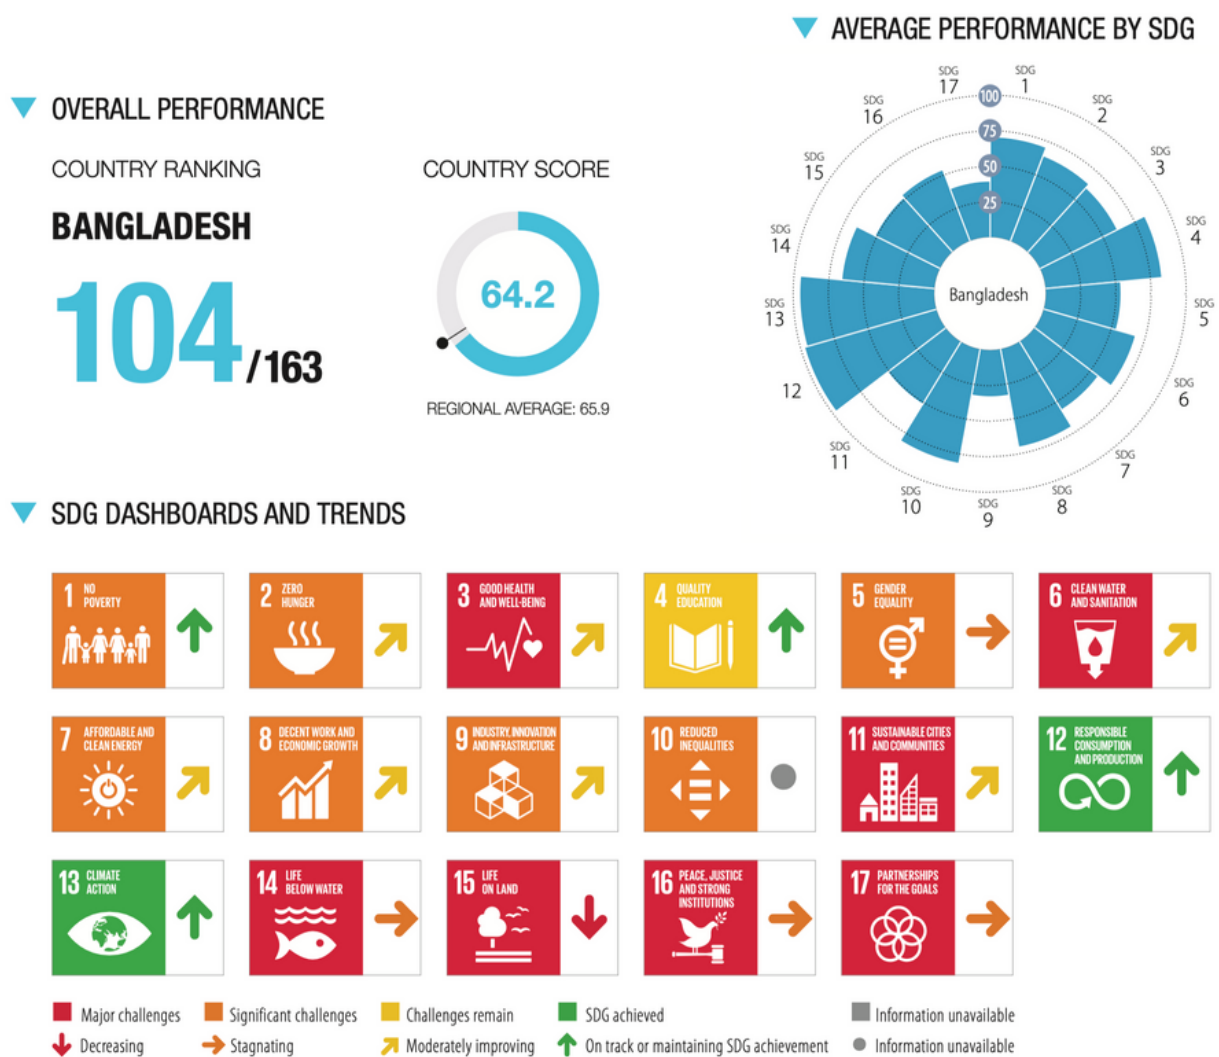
AVERAGE PERFORMANCE BY SDG

OVERALL PERFORMANCE

COUNTRY RANKING

BANGLADESH

104/163

COUNTRY SCORE

64.2

REGIONAL AVERAGE: 65.9

SDG 17 SDG 1 SDG 2 SDG 3 SDG 4 SDG 5 SDG 6 SDG 7 SDG 8 SDG 9 SDG 10 SDG 11 12 SDG 13 SDG 14 SDG 15 SDG 16

100 75 50 25

Bangladesh

SDG DASHBOARDS AND TRENDS

1 NO POVERTY

2 ZERO HUNGER

3 GOOD HEALTH AND WELL-BEING

4 QUALITY EDUCATION

5 GENDER EQUALITY

6 CLEAN WATER AND SANITATION

7 AFFORDABLE AND CLEAN ENERGY

8 DECENT WORK AND ECONOMIC GROWTH

9 INDUSTRY, INNOVATION AND INFRASTRUCTURE

10 REDUCED INEQUALITIES

11 SUSTAINABLE CITIES AND COMMUNITIES

12 RESPONSIBLE CONSUMPTION AND PRODUCTION

13 CLIMATE ACTION

14 LIFE BELOW WATER

15 LIFE ON LAND

16 PEACE, JUSTICE AND STRONG INSTITUTIONS

17 PARTNERSHIPS FOR THE GOALS

Major challenges
Significant challenges
Challenges remain
SDG achieved
Information unavailable
Decreasing
Stagnating
Moderately improving
On track or maintaining SDG achievement
Information unavailable